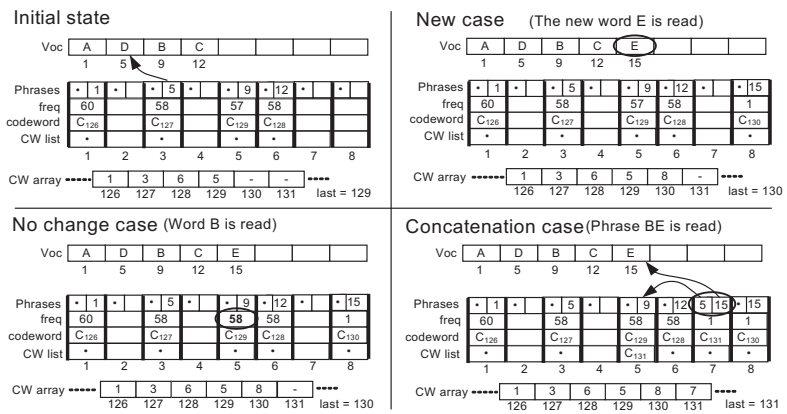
Initial state

| Voc | A | D | B | C | | | | |
|---|---|---|---|---|---|---|---|---|
| | 1 | 5 | 9 | 12 | | | | |

| Phrases | • 1 | • | • 5 | | • 9 | • 12 | • | • |
|---|---|---|---|---|---|---|---|---|
| freq | 60 | | 58 | | 57 | 58 | | |
| codeword | $C_{126}$ | | $C_{127}$ | | $C_{129}$ | $C_{128}$ | | |
| CW list | • | | • | | • | • | | |
| | 1 | 2 | 3 | 4 | 5 | 6 | 7 | 8 |

| CW array | 1 | 3 | 6 | 5 | - | - |
|---|---|---|---|---|---|---|
| | 126 | 127 | 128 | 129 | 130 | 131 |

last = 129

New case (The new word E is read)

| Voc | A | D | B | C | E | | | |
|---|---|---|---|---|---|---|---|---|
| | 1 | 5 | 9 | 12 | 15 | | | |

| Phrases | • 1 | • | • 5 | | • 9 | • 12 | • | • 15 |
|---|---|---|---|---|---|---|---|---|
| freq | 60 | | 58 | | 57 | 58 | | 1 |
| codeword | $C_{126}$ | | $C_{127}$ | | $C_{129}$ | $C_{128}$ | | $C_{130}$ |
| CW list | • | | • | | • | • | | • |
| | 1 | 2 | 3 | 4 | 5 | 6 | 7 | 8 |

| CW array | 1 | 3 | 6 | 5 | 8 | - |
|---|---|---|---|---|---|---|
| | 126 | 127 | 128 | 129 | 130 | 131 |

last = 130

No change case (Word B is read)

| Voc | A | D | B | C | E | | | |
|---|---|---|---|---|---|---|---|---|
| | 1 | 5 | 9 | 12 | 15 | | | |

| Phrases | • 1 | • | • 5 | | • 9 | • 12 | • | • 15 |
|---|---|---|---|---|---|---|---|---|
| freq | 60 | | 58 | | 58 | 58 | | 1 |
| codeword | $C_{126}$ | | $C_{127}$ | | $C_{129}$ | $C_{128}$ | | $C_{130}$ |
| CW list | • | | • | | • | • | | • |
| | 1 | 2 | 3 | 4 | 5 | 6 | 7 | 8 |

| CW array | 1 | 3 | 6 | 5 | 8 | - |
|---|---|---|---|---|---|---|
| | 126 | 127 | 128 | 129 | 130 | 131 |

last = 130

Concatenation case (Phrase BE is read)

| Voc | A | D | B | C | E | | | |
|---|---|---|---|---|---|---|---|---|
| | 1 | 5 | 9 | 12 | 15 | | | |

| Phrases | • 1 | • | • 5 | | • 9 | • 12 | 5 15 | • 15 |
|---|---|---|---|---|---|---|---|---|
| freq | 60 | | 58 | | 58 | 58 | 1 | 1 |
| codeword | $C_{126}$ | | $C_{127}$ | | $C_{129}$ | $C_{128}$ | $C_{131}$ | $C_{130}$ |
| CW list | • | | • | | $C_{131}$ | • | • | • |
| | 1 | 2 | 3 | 4 | 5 | 6 | 7 | 8 |

| CW array | 1 | 3 | 6 | 5 | 8 | 7 |
|---|---|---|---|---|---|---|
| | 126 | 127 | 128 | 129 | 130 | 131 |

last = 131